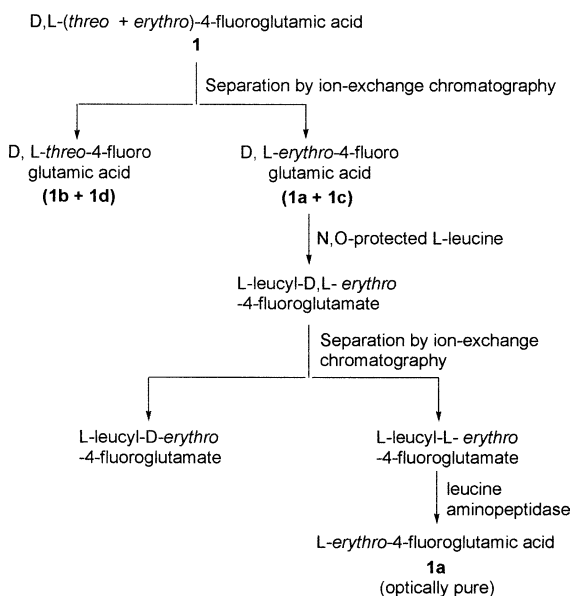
D,L-(threo + erythro)-4-fluoroglutamic acid
1

Separation by ion-exchange chromatography

D, L-threo-4-fluoro glutamic acid
(1b + 1d)

D, L-erythro-4-fluoro glutamic acid
(1a + 1c)

N,O-protected L-leucine

L-leucyl-D,L- erythro -4-fluoroglutamate

Separation by ion-exchange chromatography

L-leucyl-D-erythro -4-fluoroglutamate

L-leucyl-L- erythro -4-fluoroglutamate

leucine aminopeptidase

L-erythro-4-fluoroglutamic acid
1a
(optically pure)